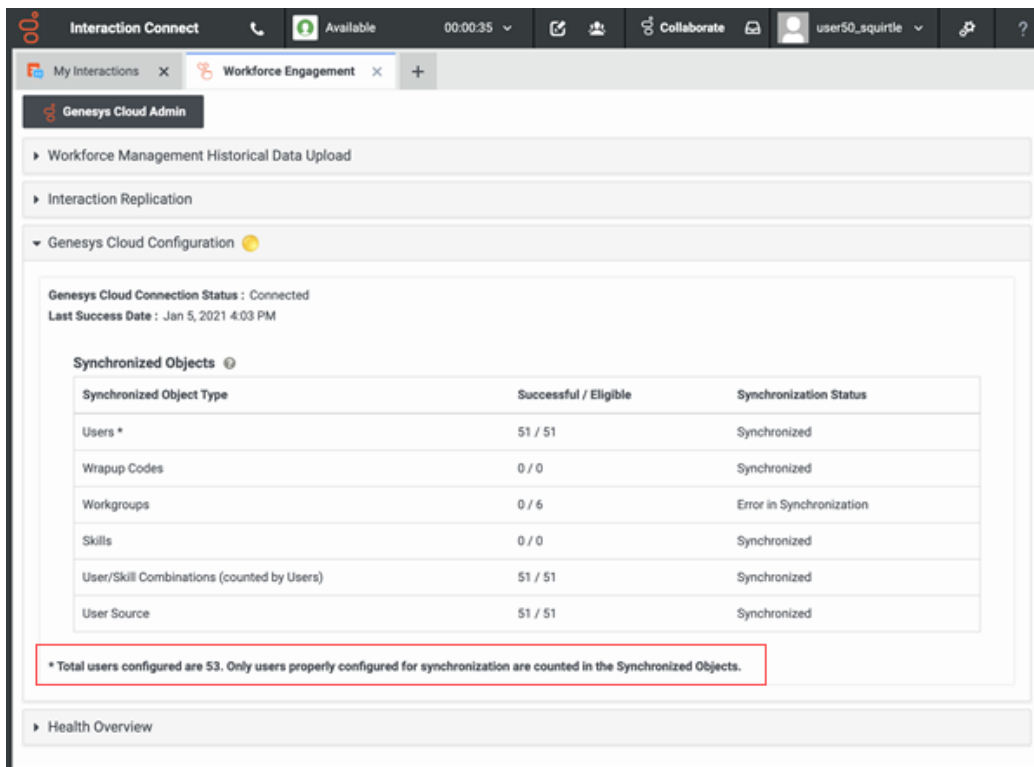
Interaction Connect Available 00:00:35 Collaborate user50_squirtle ?

My Interactions ✕ Workforce Engagement ✕ +

Genesys Cloud Admin

▸ Workforce Management Historical Data Upload

▸ Interaction Replication

▾ Genesys Cloud Configuration

**Genesys Cloud Connection Status :** Connected
**Last Success Date :** Jan 5, 2021 4:03 PM

Synchronized Objects

| Synchronized Object Type | Successful / Eligible | Synchronization Status |
|---|---|---|
| Users * | 51 / 51 | Synchronized |
| Wrapup Codes | 0 / 0 | Synchronized |
| Workgroups | 0 / 6 | Error in Synchronization |
| Skills | 0 / 0 | Synchronized |
| User/Skill Combinations (counted by Users) | 51 / 51 | Synchronized |
| User Source | 51 / 51 | Synchronized |

* Total users configured are 53. Only users properly configured for synchronization are counted in the Synchronized Objects.

▸ Health Overview